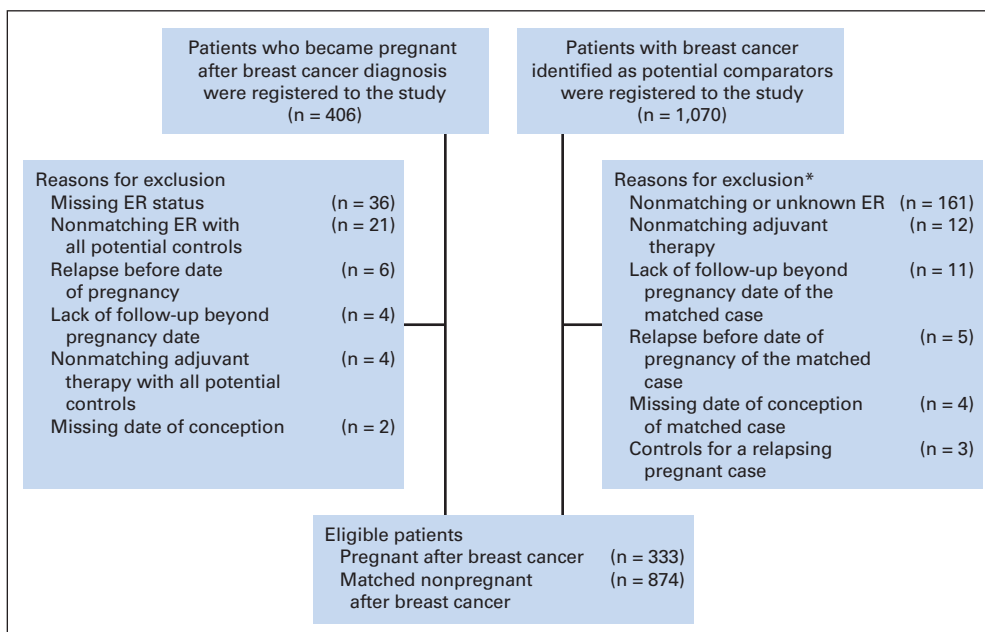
Patients who became pregnant after breast cancer diagnosis were registered to the study (n = 406)

Patients with breast cancer identified as potential comparators were registered to the study (n = 1,070)

Reasons for exclusion
Missing ER status (n = 36)
Nonmatching ER with all potential controls (n = 21)
Relapse before date of pregnancy (n = 6)
Lack of follow-up beyond pregnancy date (n = 4)
Nonmatching adjuvant therapy with all potential controls (n = 4)
Missing date of conception (n = 2)

Reasons for exclusion*
Nonmatching or unknown ER (n = 161)
Nonmatching adjuvant therapy (n = 12)
Lack of follow-up beyond pregnancy date of the matched case (n = 11)
Relapse before date of pregnancy of the matched case (n = 5)
Missing date of conception of matched case (n = 4)
Controls for a relapsing pregnant case (n = 3)

Eligible patients
Pregnant after breast cancer (n = 333)
Matched nonpregnant after breast cancer (n = 874)